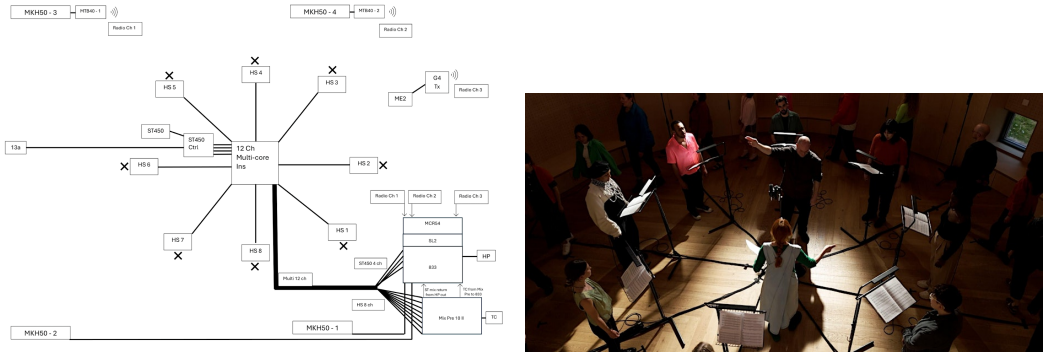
MKH50 - 3

MTB40 - 1

Radio Ch 1

MKH50 - 4

MTB40 - 2

Radio Ch 2

G4 Tx

Radio Ch 3

ME2

HS 4

HS 3

HS 5

ST450

ST450 Ctrl

12 Ch Multi-core Ins

13a

HS 6

HS 2

HS 1

HS 7

HS 8

Radio Ch 1

Radio Ch 2

Radio Ch 3

MCR54

SL2

833

HP

ST450 4 ch

Multi 12 ch

HS 8 ch

SF mix return from HP out

TC from Mix Pro to 833

Mix Pre 10 II

TC

MKH50 - 2

MKH50 - 1